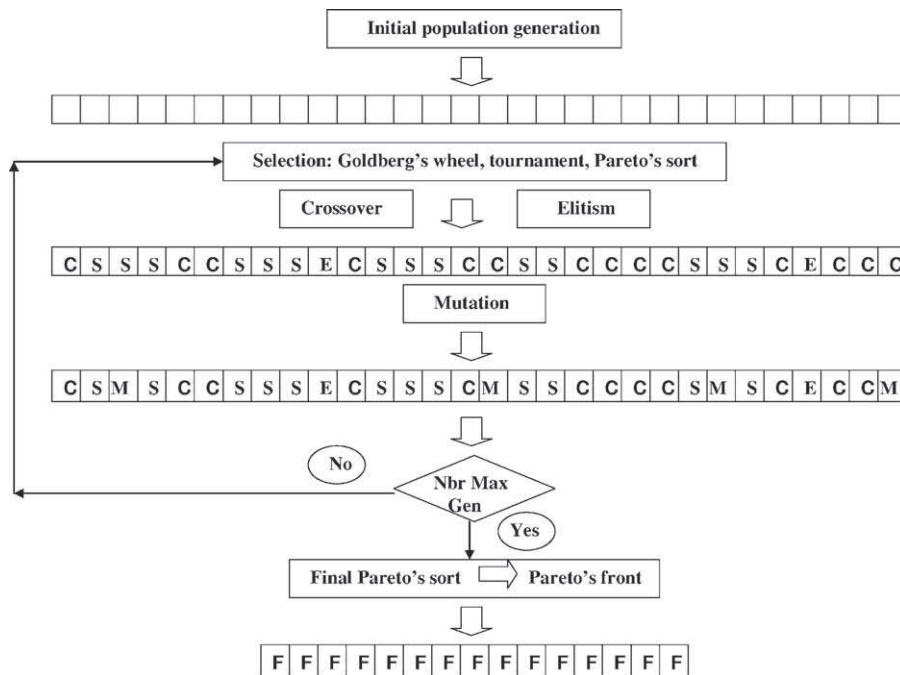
Initial population generation

Selection: Goldberg's wheel, tournament, Pareto's sort

Crossover

Elitism

| C | S | S | S | C | C | S | S | S | E | C | S | S | S | C | C | S | S | C | C | C | C | S | S | S | C | E | C | C | C |
|---|---|---|---|---|---|---|---|---|---|---|---|---|---|---|---|---|---|---|---|---|---|---|---|---|---|---|---|---|---|

Mutation

| C | S | M | S | C | C | S | S | S | E | C | S | S | S | C | M | S | S | C | C | C | C | S | M | S | C | E | C | C | M |
|---|---|---|---|---|---|---|---|---|---|---|---|---|---|---|---|---|---|---|---|---|---|---|---|---|---|---|---|---|---|

No

Nbr Max Gen

Yes

Final Pareto's sort

Pareto's front

| F | F | F | F | F | F | F | F | F | F | F | F | F | F | F |
|---|---|---|---|---|---|---|---|---|---|---|---|---|---|---|